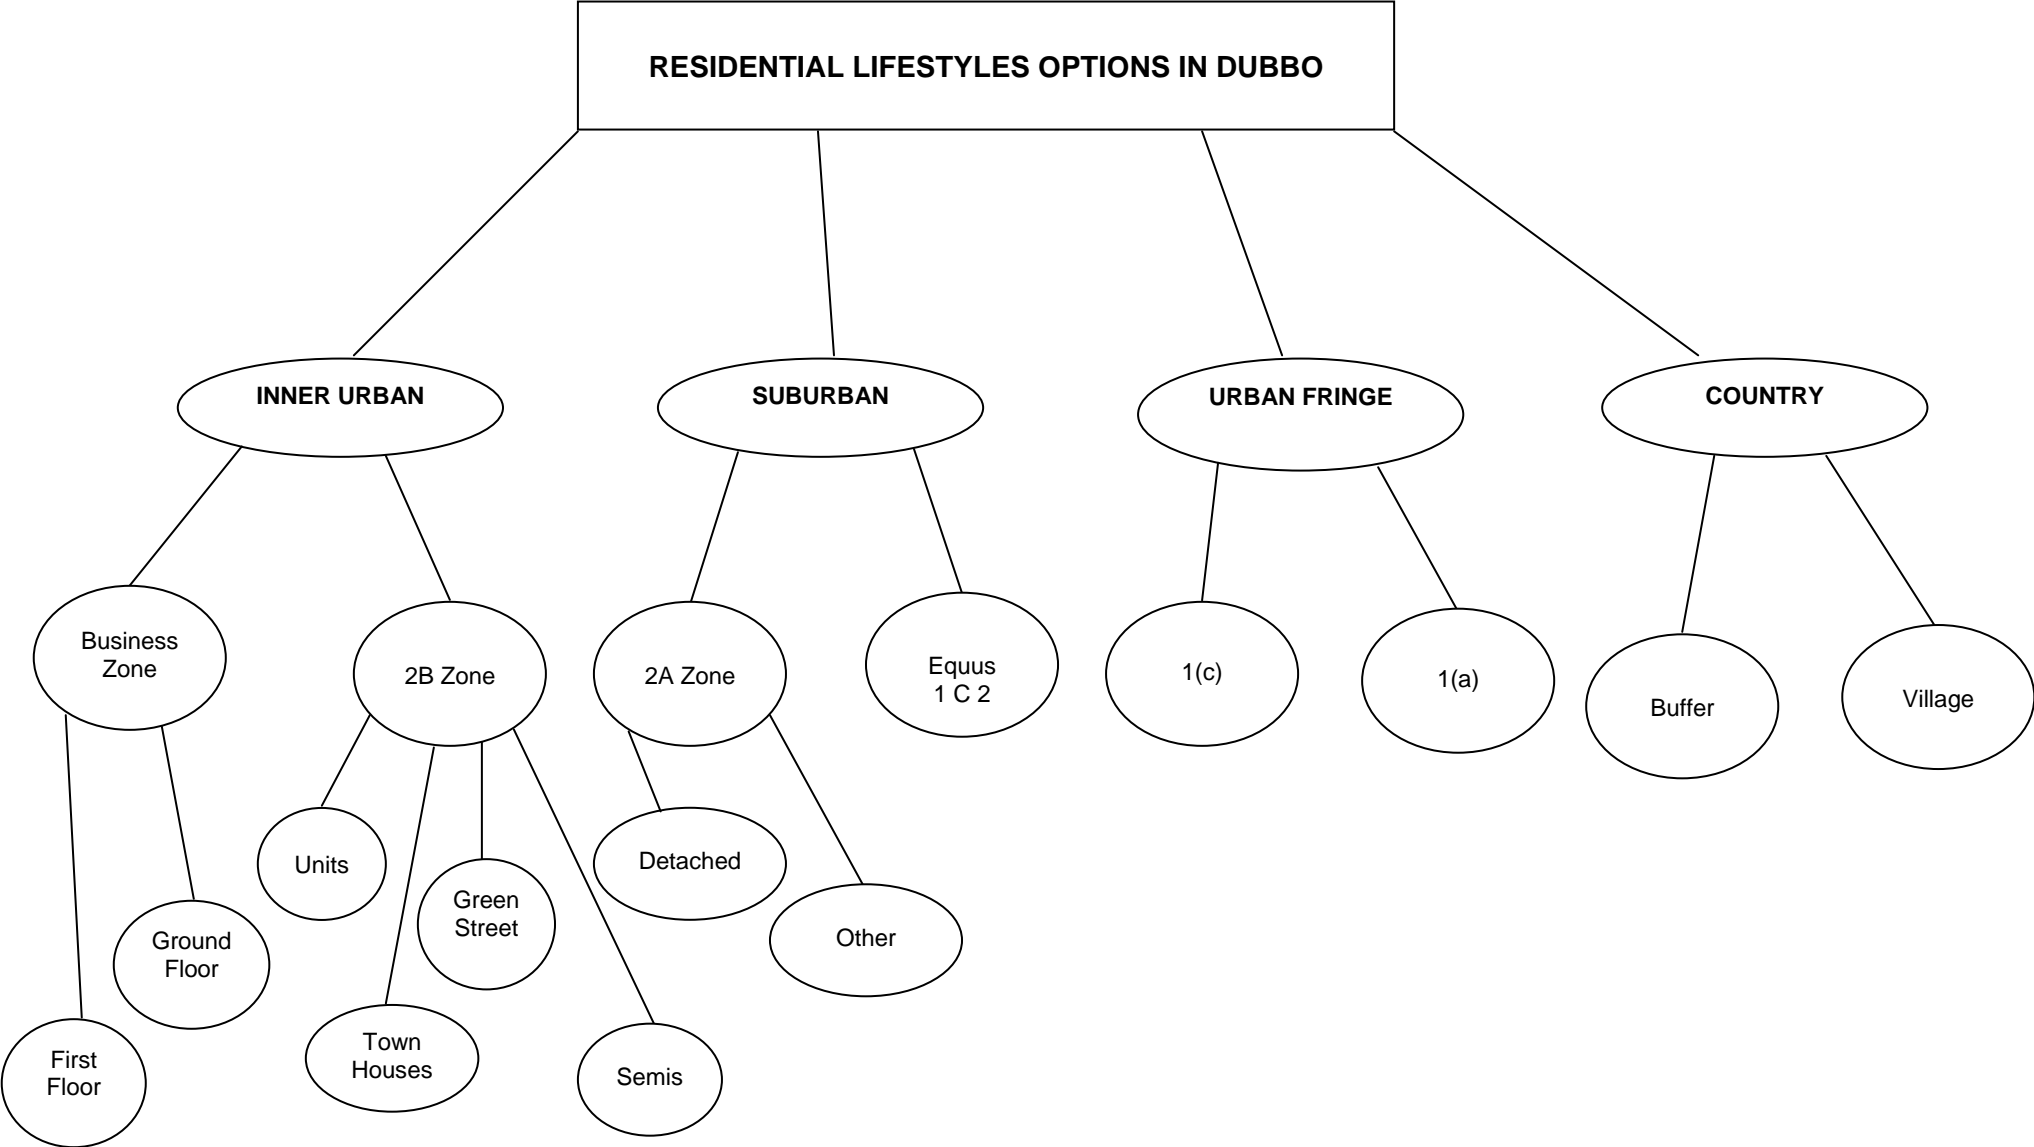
RESIDENTIAL LIFESTYLES OPTIONS IN DUBBO

INNER URBAN

SUBURBAN

URBAN FRINGE

COUNTRY

Business Zone

2B Zone

2A Zone

Equus 1 C 2

1(c)

1(a)

Buffer

Village

Units

Green Street

Detached

Other

Ground Floor

First Floor

Town Houses

Semis